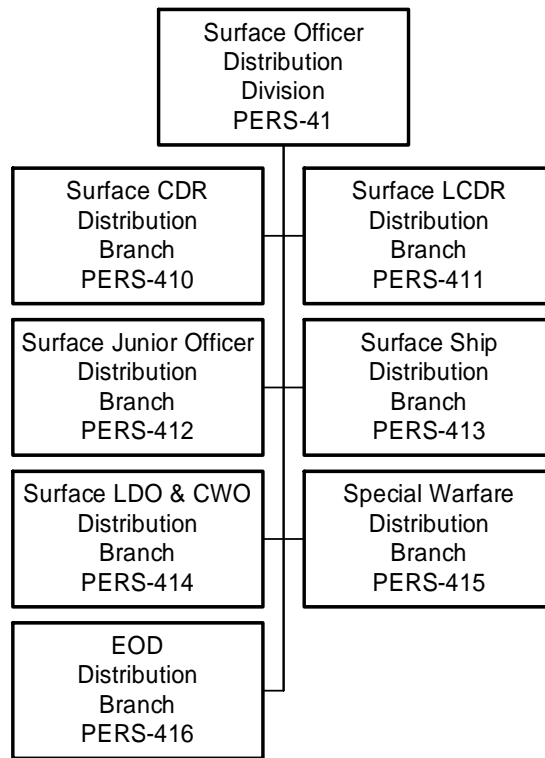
Surface Officer Distribution Division PERS-41

Surface CDR Distribution Branch PERS-410

Surface LCDR Distribution Branch PERS-411

Surface Junior Officer Distribution Branch PERS-412

Surface Ship Distribution Branch PERS-413

Surface LDO & CWO Distribution Branch PERS-414

Special Warfare Distribution Branch PERS-415

EOD Distribution Branch PERS-416